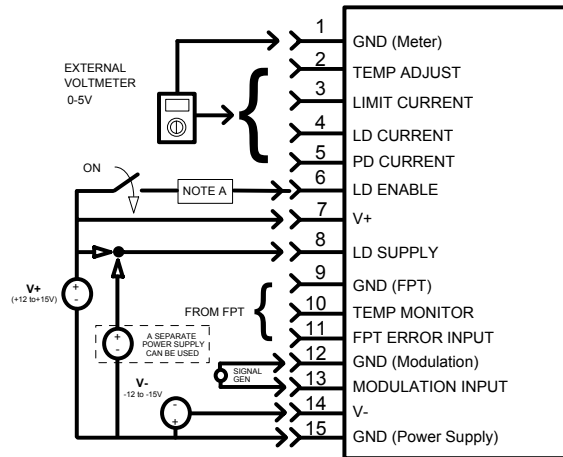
EXTERNAL VOLTMETER 0-5V

1 GND (Meter)
2 TEMP ADJUST
3 LIMIT CURRENT
4 LD CURRENT
5 PD CURRENT
6 LD ENABLE
7 V+
8 LD SUPPLY
9 GND (FPT)
10 TEMP MONITOR
11 FPT ERROR INPUT
12 GND (Modulation)
13 MODULATION INPUT
14 V-
15 GND (Power Supply)

ON

NOTE A

V+ (+12 to+15V)

+
-

FROM FPT

+
-

A SEPARATE POWER SUPPLY CAN BE USED

SIGNAL GEN

V- -12 to -15V

-
+